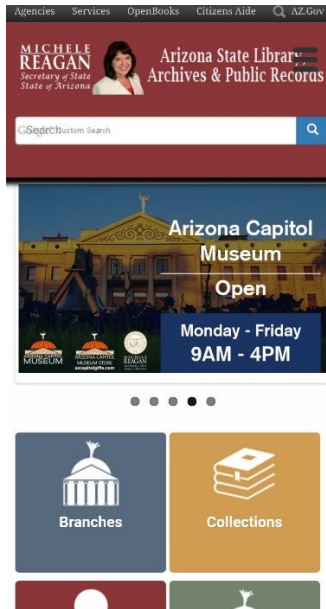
Agencies Services OpenBooks Citizens Aide AZ.Gov

MICHELE REAGAN Secretary of State State of Arizona

Arizona State Library Archives & Public Records

Search Custom Search

Arizona Capitol Museum Open

Monday - Friday 9AM - 4PM

ARIZONA CAPITOL MUSEUM

ARIZONA CAPITOL MUSEUM STORE azcapitolgifts.com

MICHELE REAGAN

Branches

Collections